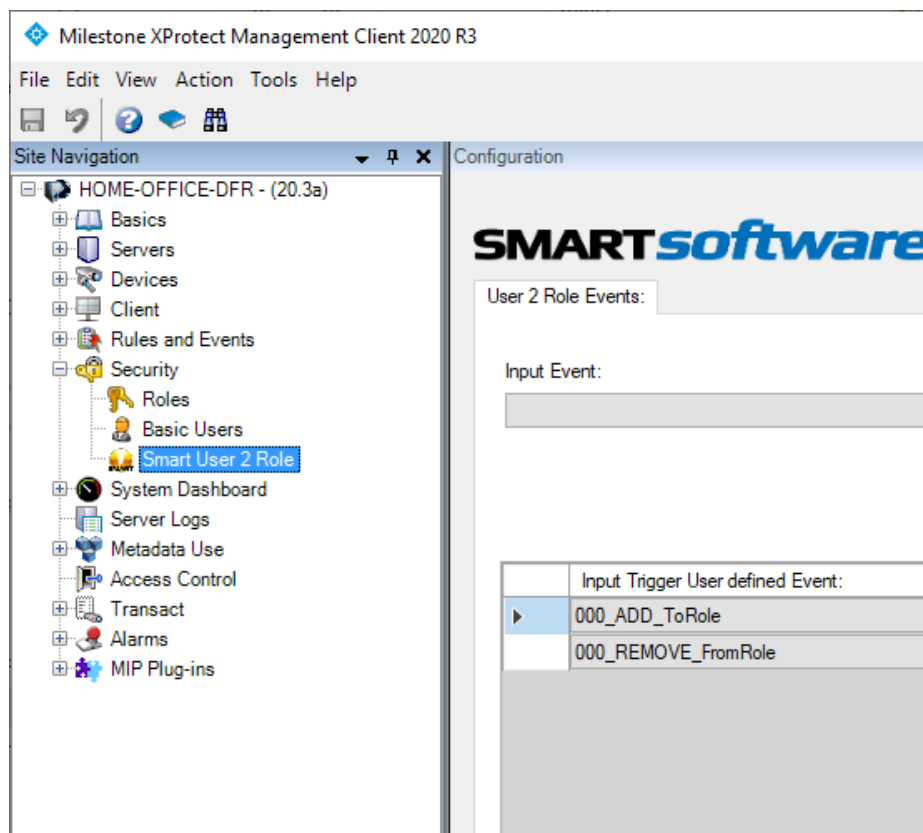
Milestone XProtect Management Client 2020 R3

File Edit View Action Tools Help

Site Navigation

HOME-OFFICE-DFR - (20.3a)
Basics
Servers
Devices
Client
Rules and Events
Security
Roles
Basic Users
Smart User 2 Role
System Dashboard
Server Logs
Metadata Use
Access Control
Transact
Alarms
MIP Plug-ins

Configuration

SMARTsoftware

User 2 Role Events:

Input Event:

| | Input Trigger User defined Event: |
|---|---|
| ▶ | 000_ADD_ToRole |
| | 000_REMOVE_FromRole |